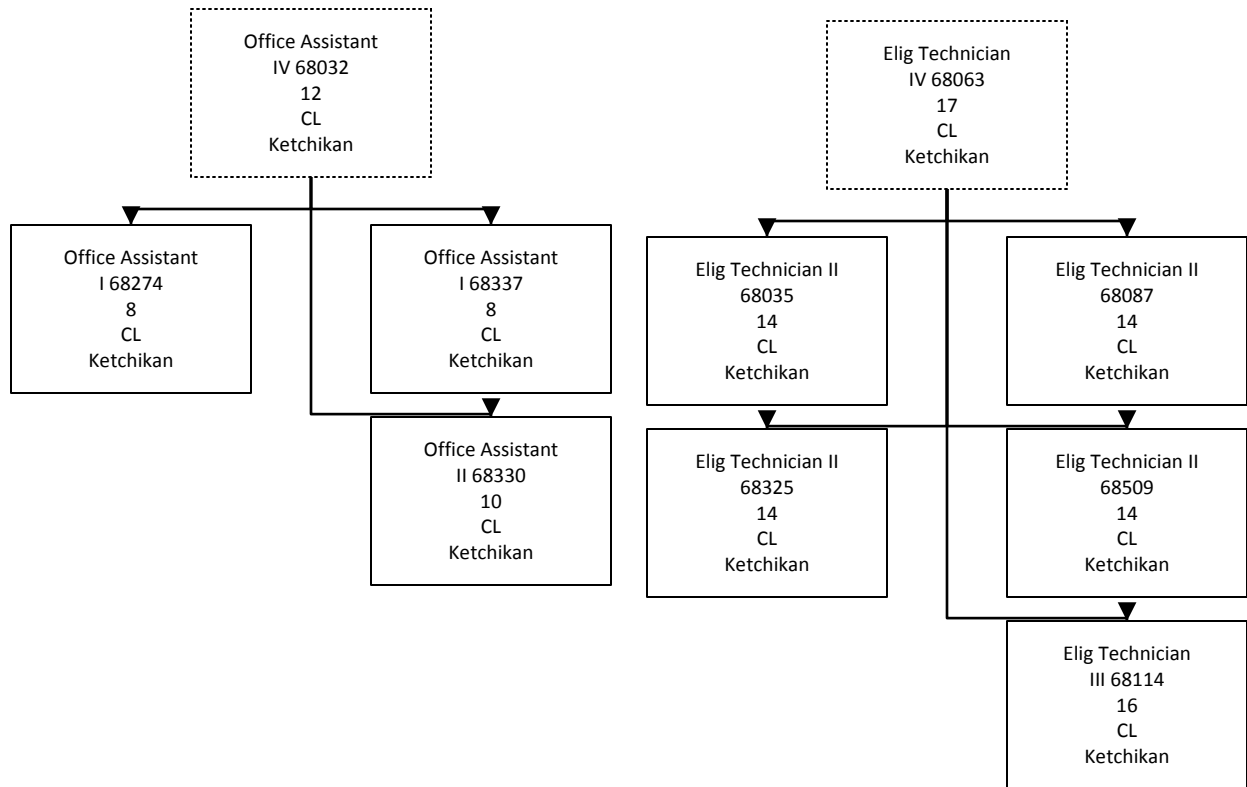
Office Assistant
IV 68032
12
CL
Ketchikan

Office Assistant
I 68274
8
CL
Ketchikan

Office Assistant
I 68337
8
CL
Ketchikan

Office Assistant
II 68330
10
CL
Ketchikan

Elig Technician
IV 68063
17
CL
Ketchikan

Elig Technician II
68035
14
CL
Ketchikan

Elig Technician II
68087
14
CL
Ketchikan

Elig Technician II
68325
14
CL
Ketchikan

Elig Technician II
68509
14
CL
Ketchikan

Elig Technician
III 68114
16
CL
Ketchikan